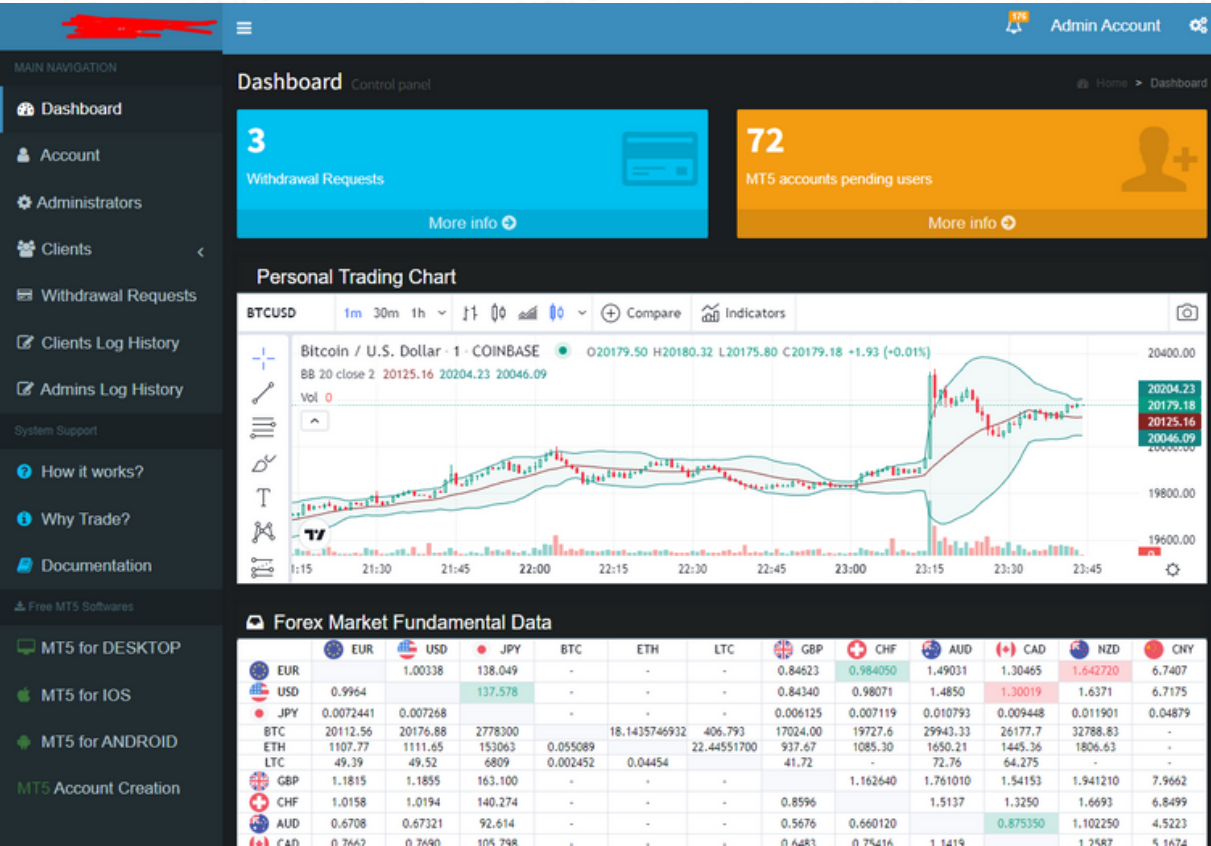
176 Admin Account

MAIN NAVIGATION

Dashboard
Account
Administrators
Clients
Withdrawal Requests
Clients Log History
Admins Log History

System Support

How it works?
Why Trade?
Documentation

Free MT5 Softwares

MT5 for DESKTOP
MT5 for IOS
MT5 for ANDROID
MT5 Account Creation

Dashboard Control panel

Home > Dashboard

3
Withdrawal Requests
More info

72
MT5 accounts pending users
More info

Personal Trading Chart

BTCUSD 1m 30m 1h Compare Indicators

Bitcoin / U.S. Dollar · 1 · COINBASE O20179.50 H20180.32 L20175.80 C20179.18 +1.93 (+0.01%)
BB 20 close 2 20125.16 20204.23 20046.09
Vol 0

20400.00
20204.23
20179.18
20125.16
20046.09
19800.00
19600.00

1:15 21:30 21:45 22:00 22:15 22:30 22:45 23:00 23:15 23:30 23:45

Forex Market Fundamental Data

| | EUR | USD | JPY | BTC | ETH | LTC | GBP | CHF | AUD | CAD | NZD | CNY |
|---|---|---|---|---|---|---|---|---|---|---|---|---|
| EUR | | 1.00338 | 138.049 | - | - | - | 0.84623 | 0.984050 | 1.49031 | 1.30465 | 1.642720 | 6.7407 |
| USD | 0.9964 | | 137.578 | - | - | - | 0.84340 | 0.98071 | 1.4850 | 1.30019 | 1.6371 | 6.7175 |
| JPY | 0.0072441 | 0.007268 | | - | - | - | 0.006125 | 0.007119 | 0.010793 | 0.009448 | 0.011901 | 0.04879 |
| BTC | 20112.56 | 20176.88 | 2778300 | | 18.1435746932 | 406.793 | 17024.00 | 19727.6 | 29943.33 | 26177.7 | 32788.83 | - |
| ETH | 1107.77 | 1111.65 | 153063 | 0.055089 | | 22.44551700 | 937.67 | 1085.30 | 1650.21 | 1445.36 | 1806.63 | - |
| LTC | 49.39 | 49.52 | 6809 | 0.002452 | 0.04454 | | 41.72 | - | 72.76 | 64.275 | - | - |
| GBP | 1.1815 | 1.1855 | 163.100 | - | - | - | | 1.162640 | 1.761010 | 1.54153 | 1.941210 | 7.9662 |
| CHF | 1.0158 | 1.0194 | 140.274 | - | - | - | 0.8596 | | 1.5137 | 1.3250 | 1.6693 | 6.8499 |
| AUD | 0.6708 | 0.67321 | 92.614 | - | - | - | 0.5676 | 0.660120 | | 0.875350 | 1.102250 | 4.5223 |
| CAD | 0.7662 | 0.7690 | 105.798 | - | - | - | 0.6483 | 0.75416 | 1.1419 | | 1.2587 | 5.1674 |